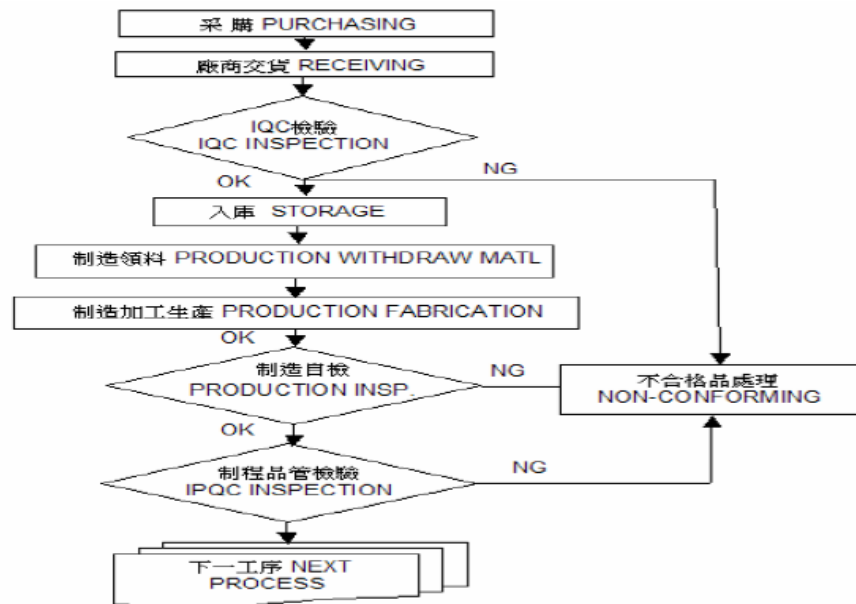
采 購 PURCHASING

廠商交貨 RECEIVING

IQC檢驗
IQC INSPECTION

NG

OK

入庫 STORAGE

制造領料 PRODUCTION WITHDRAW MATL

制造加工生產 PRODUCTION FABRICATION

OK

制造自檢
PRODUCTION INSP.

NG

不合格品處理
NON-CONFORMING

OK

制程品管檢驗
IPQC INSPECTION

NG

下一工序 NEXT
PROCESS